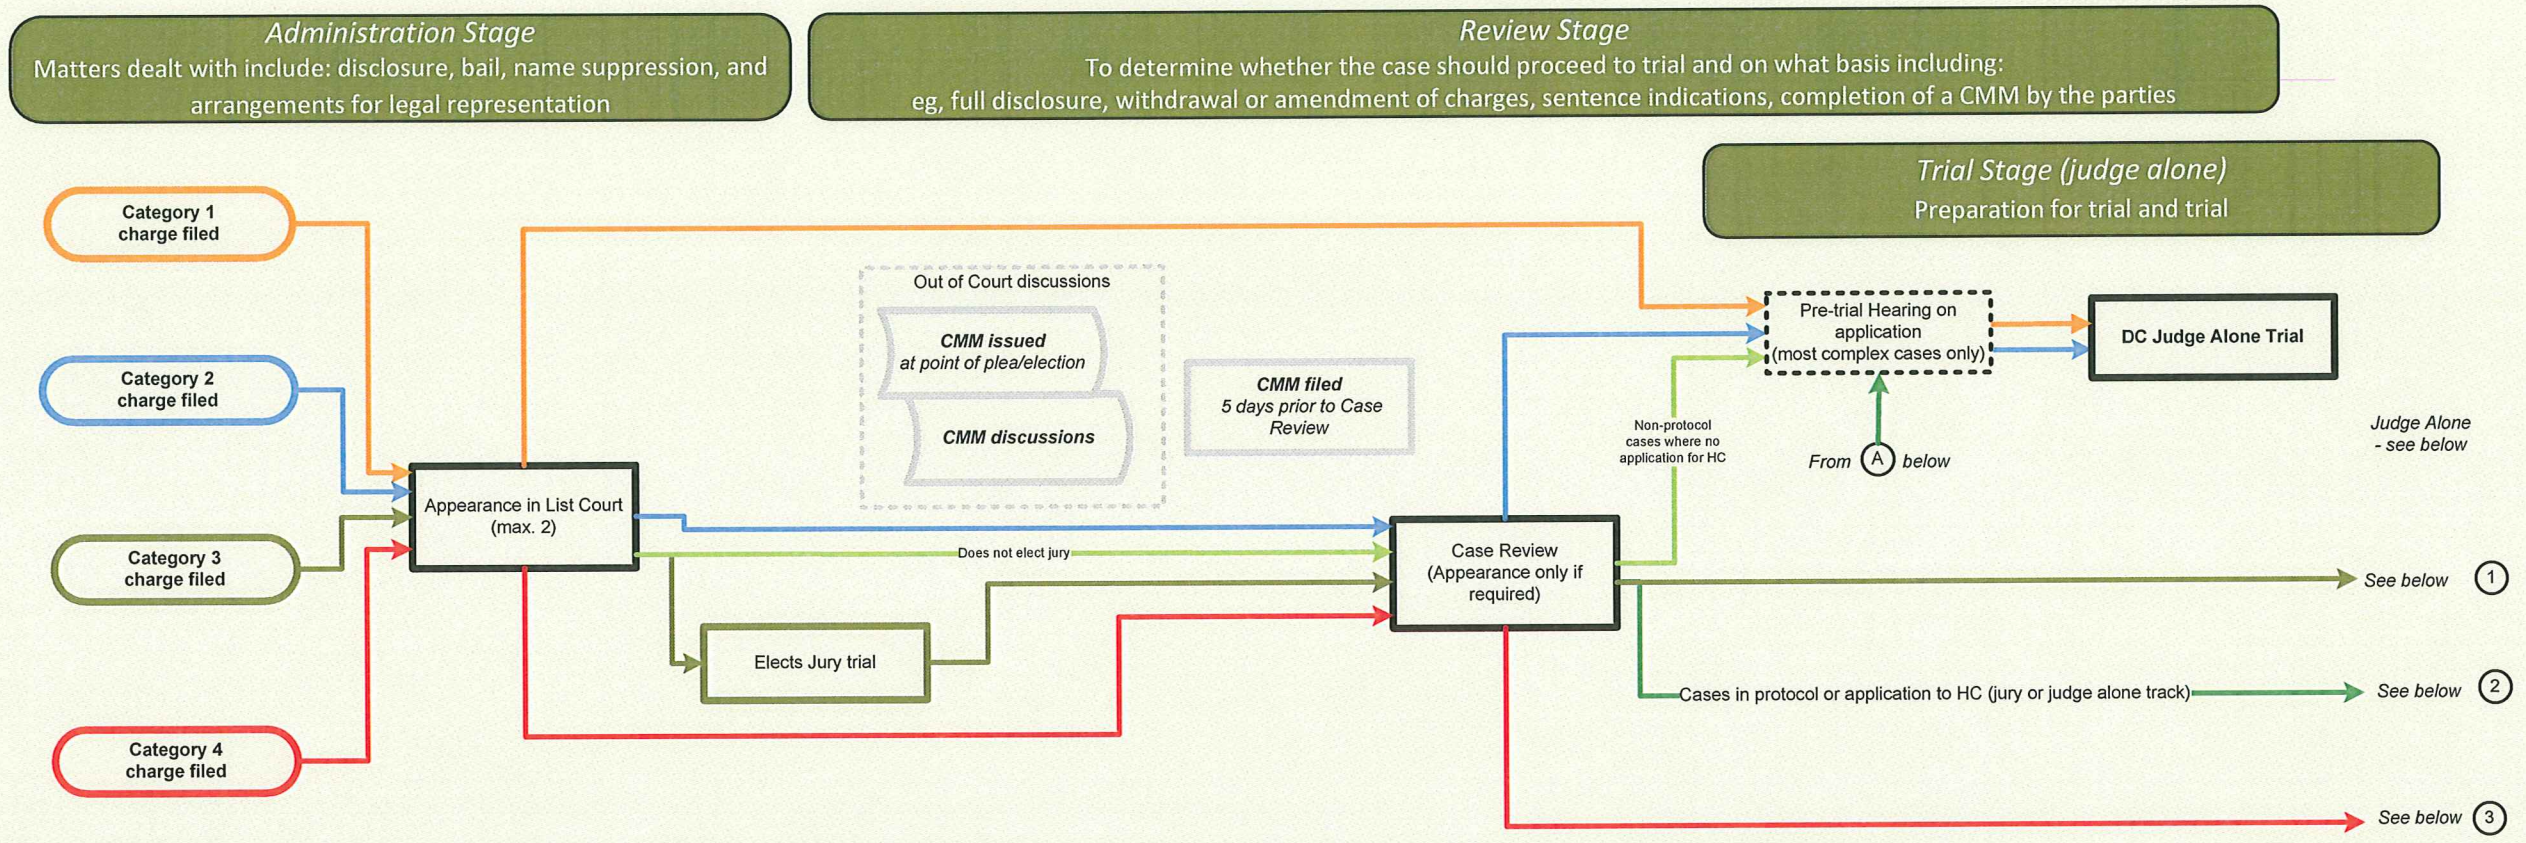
Administration Stage
Matters dealt with include: disclosure, bail, name suppression, and arrangements for legal representation

Review Stage
To determine whether the case should proceed to trial and on what basis including: eg, full disclosure, withdrawal or amendment of charges, sentence indications, completion of a CMM by the parties

Trial Stage (judge alone)
Preparation for trial and trial

Category 1 charge filed

Category 2 charge filed

Category 3 charge filed

Category 4 charge filed

Appearance in List Court (max. 2)

Out of Court discussions

CMM issued at point of plea/election

CMM discussions

CMM filed 5 days prior to Case Review

Does not elect jury

Elects Jury trial

Case Review (Appearance only if required)

Non-protocol cases where no application for HC

Pre-trial Hearing on application (most complex cases only)

DC Judge Alone Trial

From (A) below

Judge Alone - see below

See below (1)

Cases in protocol or application to HC (jury or judge alone track)

See below (2)

See below (3)